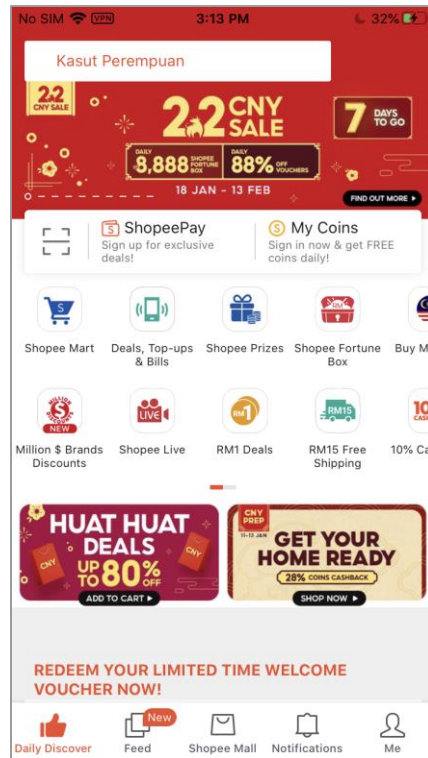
No SIM VPN 3:13 PM 32%

Kasut Perempuan

2.2 CNY SALE

2.2 CNY SALE

7 DAYS TO GO

DAILY 8,888 SHOPEE FORTUNE BOX

DAILY 88% OFF VOUCHERS

18 JAN - 13 FEB

FIND OUT MORE

ShopeePay
Sign up for exclusive deals!

My Coins
Sign in now & get FREE coins daily!

Shopee Mart

Deals, Top-ups & Bills

Shopee Prizes

Shopee Fortune Box

Buy M

MILLION NEW

Million $ Brands Discounts

LIVE

Shopee Live

RM1

RM1 Deals

RM15

RM15 Free Shipping

10

10% Ca

HUAT HUAT DEALS UP TO 80% OFF

CNY

ADD TO CART

CNY PREP 11-13 JAN

GET YOUR HOME READY

28% COINS CASHBACK

SHOP NOW

REDEEM YOUR LIMITED TIME WELCOME VOUCHER NOW!

Daily Discover

New

Feed

Shopee Mall

Notifications

Me